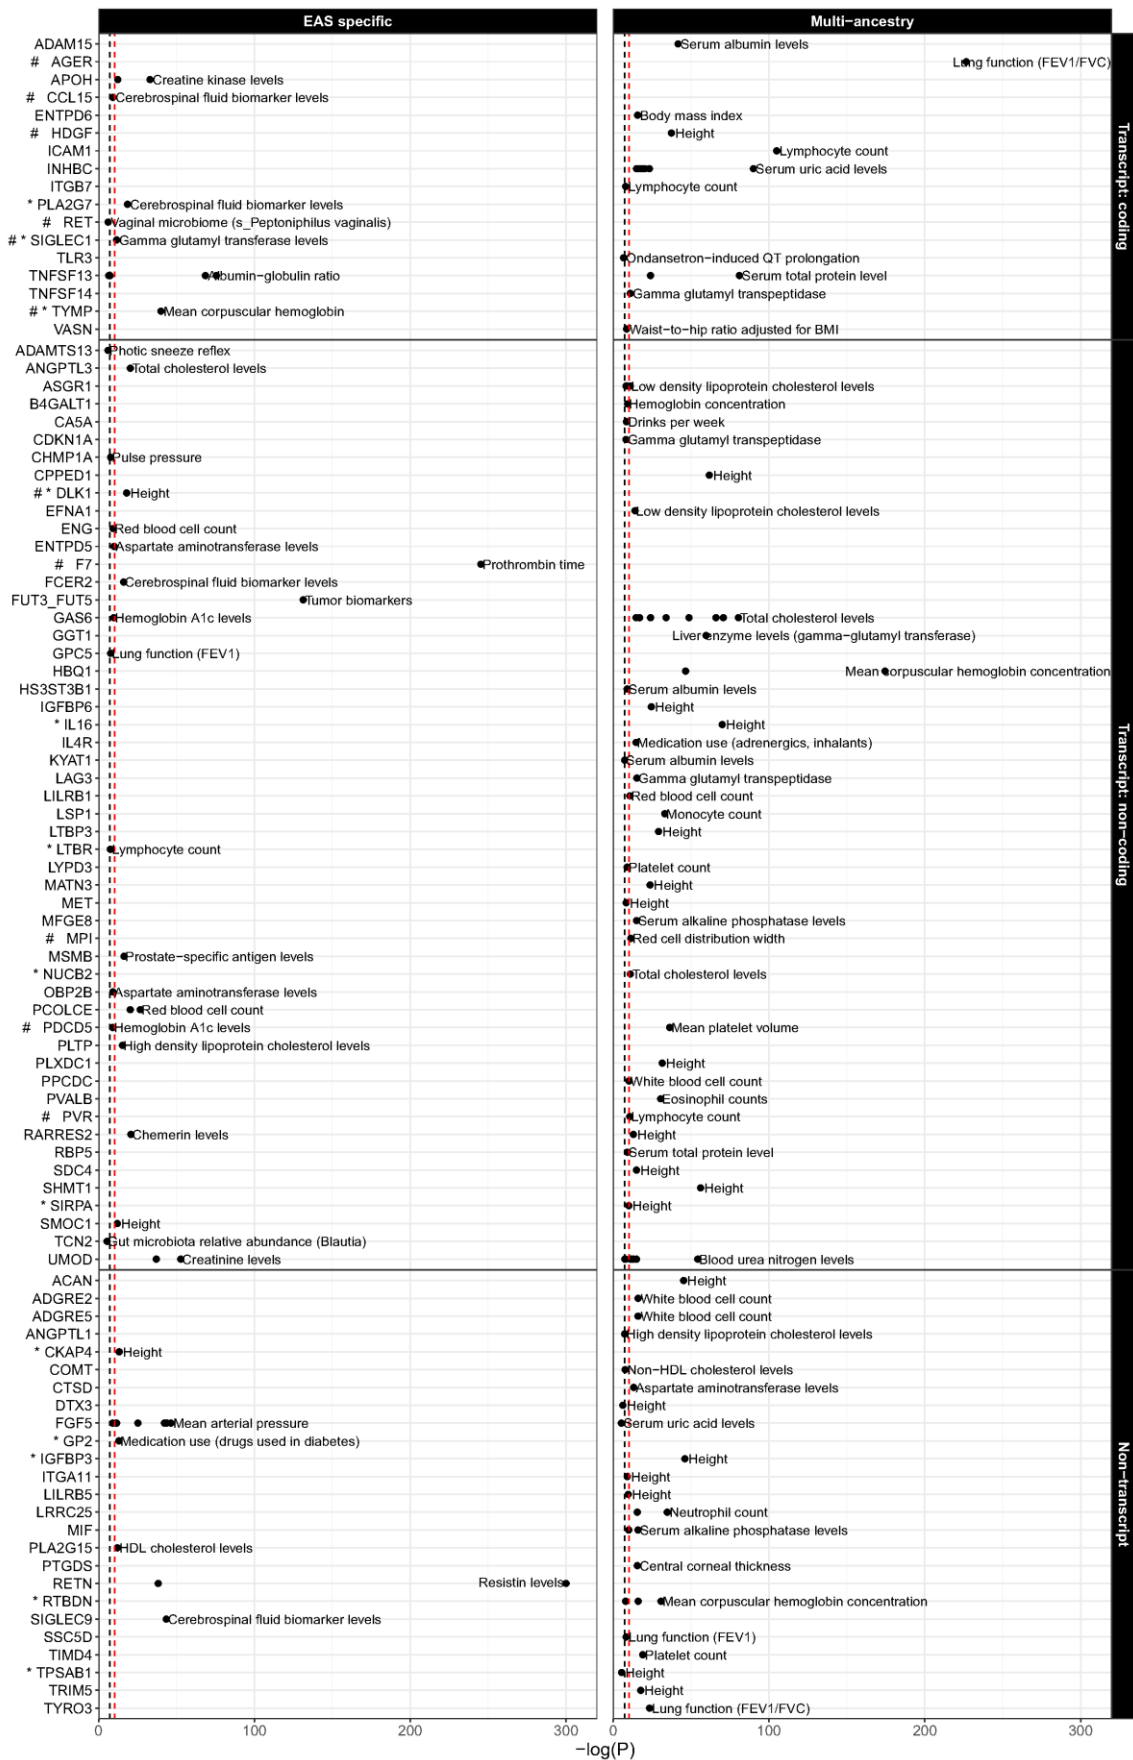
EAS specific

Multi−ancestry

ADAM15
# AGER
APOH
# CCL15
ENTPD6
# HDGF
ICAM1
INHBC
ITGB7
* PLA2G7
# RET
# * SIGLEC1
TLR3
TNFSF13
TNFSF14
# * TYMP
VASN

ADAMTS13
ANGPTL3
ASGR1
B4GALT1
CA5A
CDKN1A
CHMP1A
CPPED1
# * DLK1
EFNA1
ENG
ENTPD5
# F7
FCER2
FUT3_FUT5
GAS6
GGT1
GPC5
HBQ1
HS3ST3B1
IGFBP6
* IL16
IL4R
KYAT1
LAG3
LILRB1
LSP1
LTBP3
* LTBR
LYPD3
MATN3
MET
MFGE8
# MPI
MSMB
* NUCB2
OBP2B
PCOLCE
# PDCD5
PLTP
PLXDC1
PPCDC
PVALB
# PVR
RARRES2
RBP5
SDC4
SHMT1
* SIRPA
SMOC1
TCN2
UMOD

ACAN
ADGRE2
ADGRE5
ANGPTL1
* CKAP4
COMT
CTSD
DTX3
FGF5
* GP2
* IGFBP3
ITGA11
LILRB5
LRRC25
MIF
PLA2G15
PTGDS
RETN
* RTBDN
SIGLEC9
SSC5D
TIMD4
* TPSAB1
TRIM5
TYRO3

Creatine kinase levels
Cerebrospinal fluid biomarker levels
Cerebrospinal fluid biomarker levels
Vaginal microbiome (s_Peptoniphilus vaginalis)
Gamma glutamyl transferase levels
Albumin−globulin ratio
Mean corpuscular hemoglobin
Photic sneeze reflex
Total cholesterol levels
Pulse pressure
Height
Red blood cell count
Aspartate aminotransferase levels
Prothrombin time
Cerebrospinal fluid biomarker levels
Tumor biomarkers
Hemoglobin A1c levels
Lung function (FEV1)
Lymphocyte count
Prostate−specific antigen levels
Aspartate aminotransferase levels
Red blood cell count
Hemoglobin A1c levels
High density lipoprotein cholesterol levels
Chemerin levels
Height
Gut microbiota relative abundance (Blautia)
Creatinine levels
Height
Mean arterial pressure
Medication use (drugs used in diabetes)
HDL cholesterol levels
Resistin levels
Cerebrospinal fluid biomarker levels

Serum albumin levels
Lung function (FEV1/FVC)
Body mass index
Height
Lymphocyte count
Serum uric acid levels
Lymphocyte count
Ondansetron−induced QT prolongation
Serum total protein level
Gamma glutamyl transpeptidase
Waist−to−hip ratio adjusted for BMI
Low density lipoprotein cholesterol levels
Hemoglobin concentration
Drinks per week
Gamma glutamyl transpeptidase
Height
Low density lipoprotein cholesterol levels
Total cholesterol levels
Liver enzyme levels (gamma−glutamyl transferase)
Mean corpuscular hemoglobin concentration
Serum albumin levels
Height
Height
Medication use (adrenergics, inhalants)
Serum albumin levels
Gamma glutamyl transpeptidase
Red blood cell count
Monocyte count
Height
Platelet count
Height
Height
Serum alkaline phosphatase levels
Red cell distribution width
Total cholesterol levels
Mean platelet volume
Height
White blood cell count
Eosinophil counts
Lymphocyte count
Height
Serum total protein level
Height
Height
Height
Blood urea nitrogen levels
Height
White blood cell count
White blood cell count
High density lipoprotein cholesterol levels
Non−HDL cholesterol levels
Aspartate aminotransferase levels
Height
Serum uric acid levels
Height
Height
Height
Neutrophil count
Serum alkaline phosphatase levels
Central corneal thickness
Mean corpuscular hemoglobin concentration
Lung function (FEV1)
Platelet count
Height
Height
Lung function (FEV1/FVC)

Transcript: coding
Transcript: non−coding
Non−transcript

0 100 200 300
0 100 200 300
−log(P)